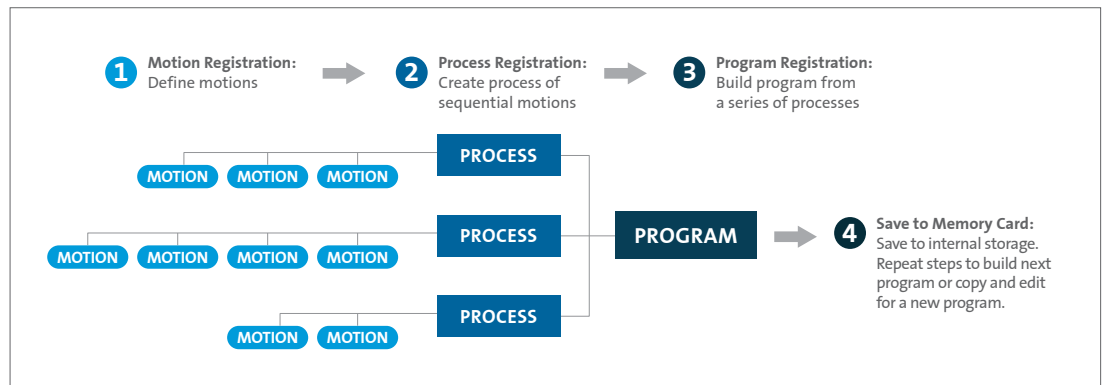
1 Motion Registration: Define motions

2 Process Registration: Create process of sequential motions

3 Program Registration: Build program from a series of processes

MOTION MOTION MOTION PROCESS

MOTION MOTION MOTION MOTION PROCESS

MOTION MOTION PROCESS

PROGRAM

4 Save to Memory Card: Save to internal storage. Repeat steps to build next program or copy and edit for a new program.